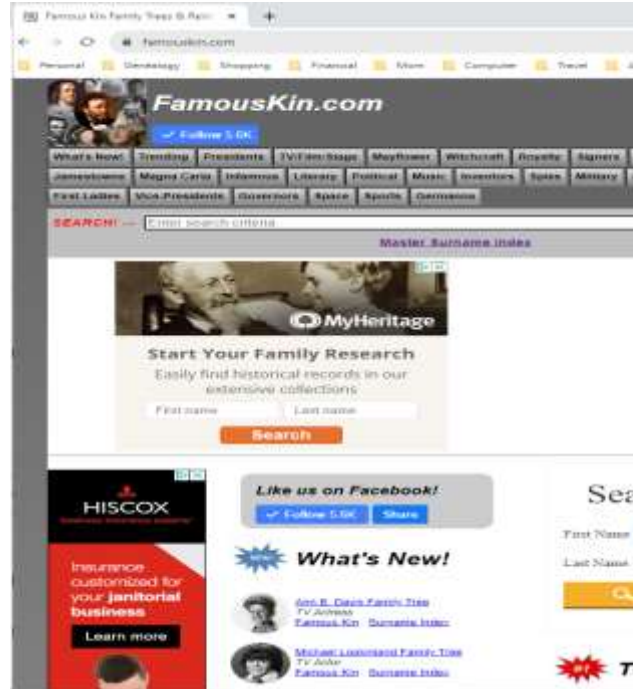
Famous Kin Family Trees & Rel ×

famouskin.com

Personal | Genealogy | Shopping | Financial | More | Computer | Travel

FamousKin.com

Follow 5.6K

What's New! | Trending | Presidents | TV/Film/Stage | Mayflower | Witchcraft | Royalty | Signers
Jamestowne | Magna Carta | Infamous | Literary | Political | Music | Inventors | Spies | Military
First Ladies | Vice-Presidents | Governors | Space | Sports | Germanna

SEARCH! — Enter search criteria

Master Surname Index

MyHeritage

Start Your Family Research

Easily find historical records in our extensive collections

First name | Last name

Search

HISCOX

Insurance customized for your janitorial business

Learn more

Like us on Facebook!

Follow 5.6K | Share

What's New!

Ann B. Davis Family Tree
TV Actress
Famous Kin | Surname Index

Michael Landon Family Tree
TV Actor
Famous Kin | Surname Index

Sea

First Name

Last Name